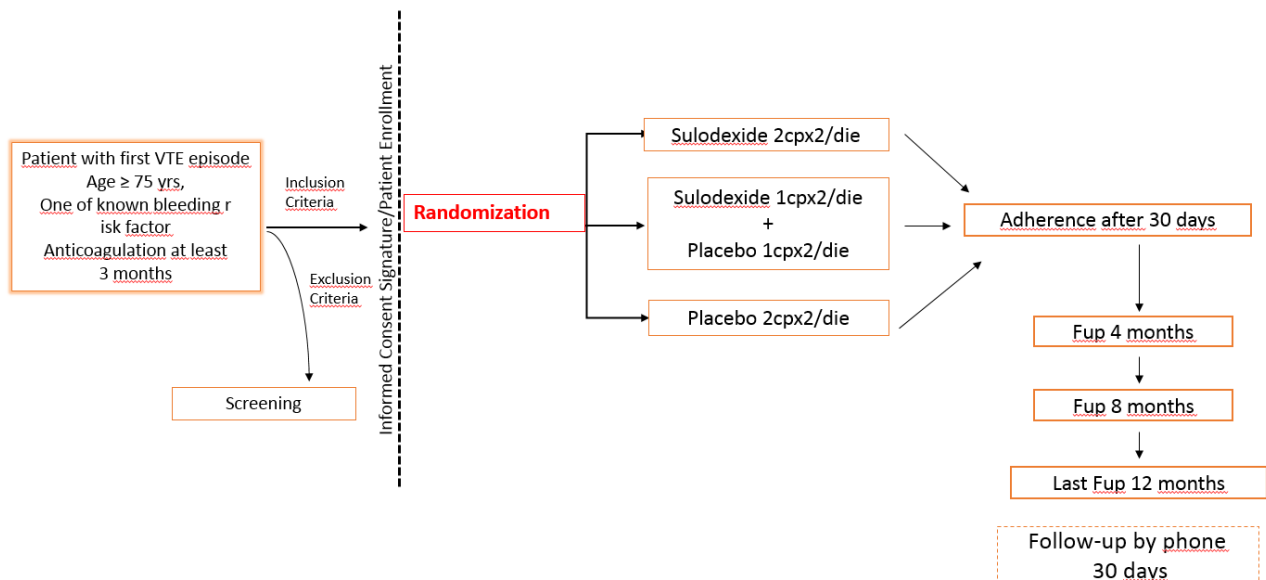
Patient with first VTE episode
Age ≥ 75 yrs,
One of known bleeding r isk factor
Anticoagulation at least 3 months

Inclusion Criteria

Exclusion Criteria

Screening

Informed Consent Signature/Patient Enrollment

Randomization

Sulodexide 2cpx2/die

Sulodexide 1cpx2/die
+
Placebo 1cpx2/die

Placebo 2cpx2/die

Adherence after 30 days

Fup 4 months

Fup 8 months

Last Fup 12 months

Follow-up by phone
30 days